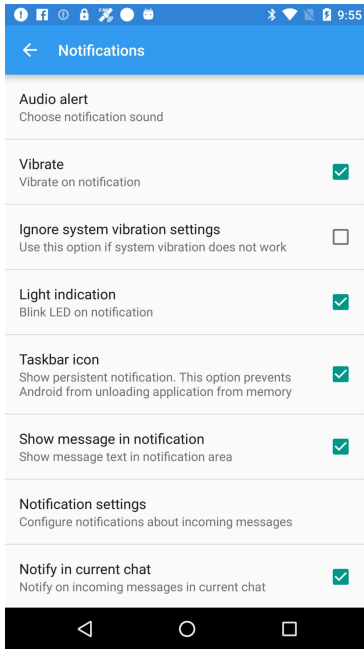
9:55

Notifications

Audio alert
Choose notification sound

Vibrate
Vibrate on notification

Ignore system vibration settings
Use this option if system vibration does not work

Light indication
Blink LED on notification

Taskbar icon
Show persistent notification. This option prevents Android from unloading application from memory

Show message in notification
Show message text in notification area

Notification settings
Configure notifications about incoming messages

Notify in current chat
Notify on incoming messages in current chat